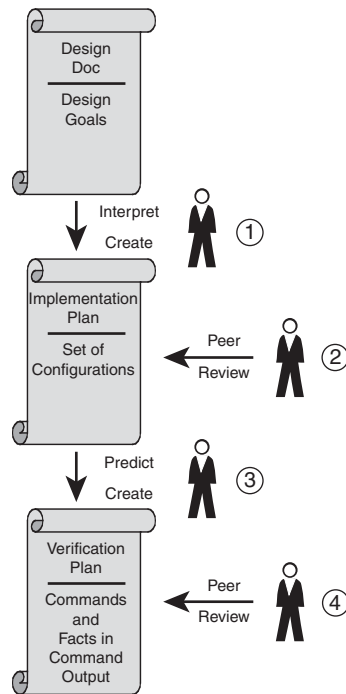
Design Doc

Design Goals

Interpret

Create

①

Implementation Plan

Set of Configurations

Peer

Review

②

Predict

Create

③

Verification Plan

Commands and Facts in Command Output

Peer

Review

④